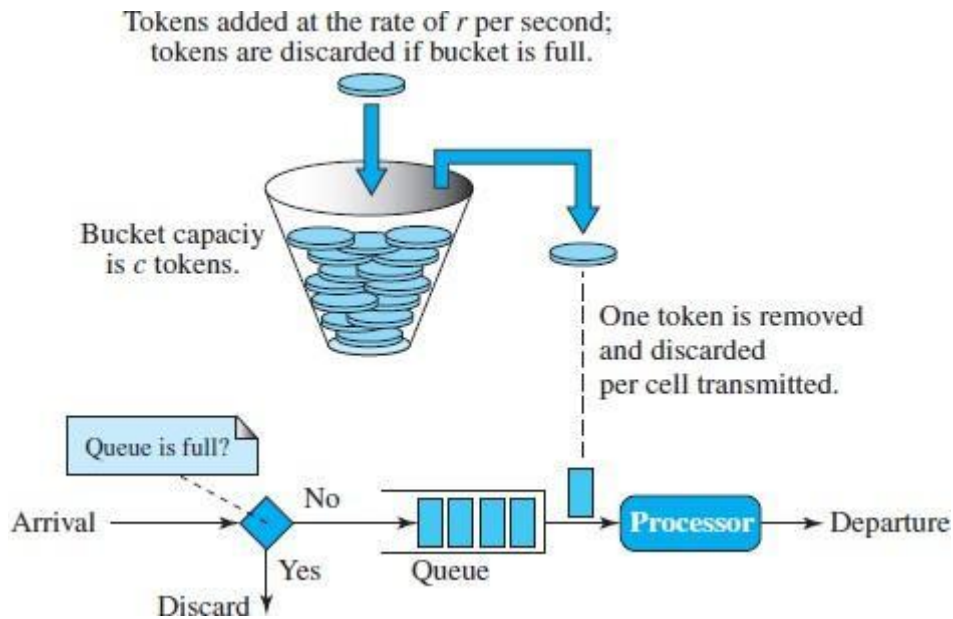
Tokens added at the rate of $r$ per second; tokens are discarded if bucket is full.

Bucket capaciy is $c$ tokens.

One token is removed and discarded per cell transmitted.

Queue is full?

Arrival

No

Yes

Discard

Queue

Processor

Departure